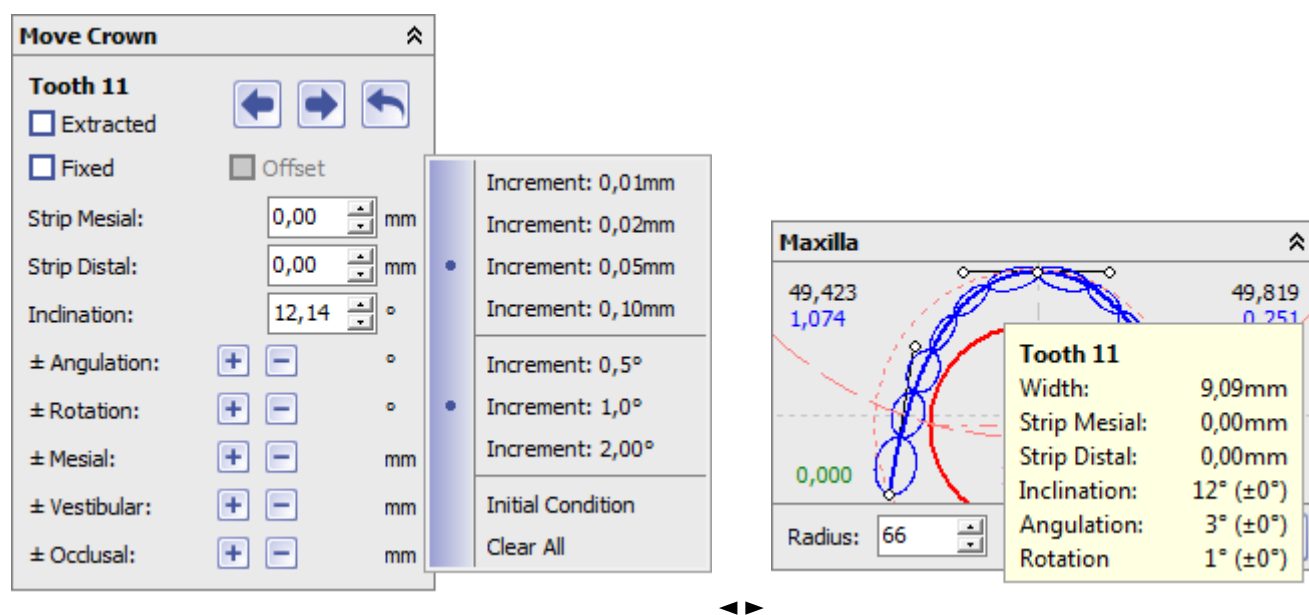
Move Crown

Tooth 11
Extracted
Fixed
Offset

Strip Mesial: 0,00 mm
Strip Distal: 0,00 mm
Inclination: 12,14 °
± Angulation: + − °
± Rotation: + − °
± Mesial: + − mm
± Vestibular: + − mm
± Occlusal: + − mm

Increment: 0,01mm
Increment: 0,02mm
Increment: 0,05mm
Increment: 0,10mm
Increment: 0,5°
Increment: 1,0°
Increment: 2,00°
Initial Condition
Clear All

Maxilla

49,423
1,074
49,819
0,251
0,000

Tooth 11
| | |
|---|---|
| Width: | 9,09mm |
| Strip Mesial: | 0,00mm |
| Strip Distal: | 0,00mm |
| Inclination: | 12° (±0°) |
| Angulation: | 3° (±0°) |
| Rotation | 1° (±0°) |

Radius: 66